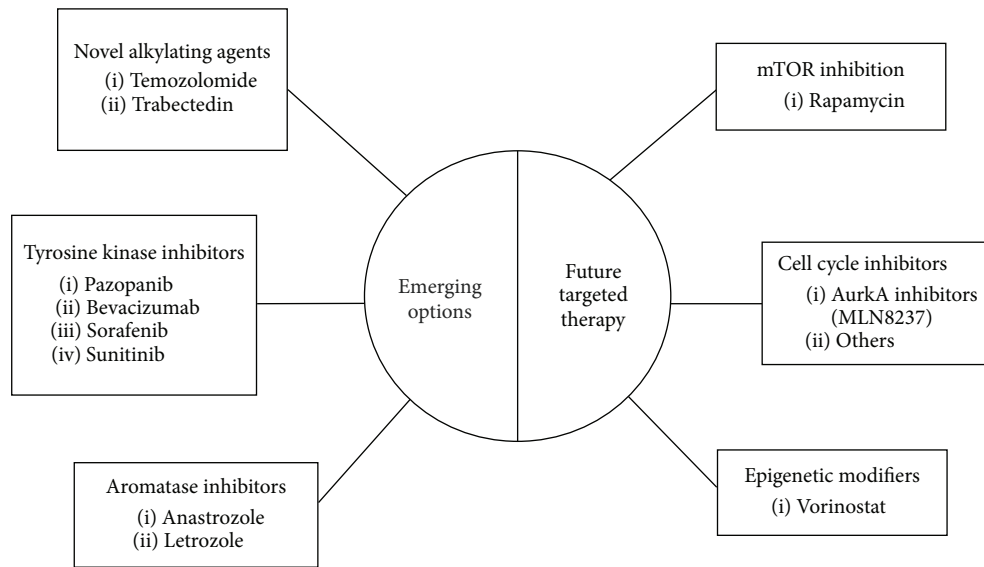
Novel alkylating agents
(i) Temozolomide
(ii) Trabectedin

Tyrosine kinase inhibitors
(i) Pazopanib
(ii) Bevacizumab
(iii) Sorafenib
(iv) Sunitinib

Aromatase inhibitors
(i) Anastrozole
(ii) Letrozole

Emerging options

Future targeted therapy

mTOR inhibition
(i) Rapamycin

Cell cycle inhibitors
(i) AurkA inhibitors (MLN8237)
(ii) Others

Epigenetic modifiers
(i) Vorinostat